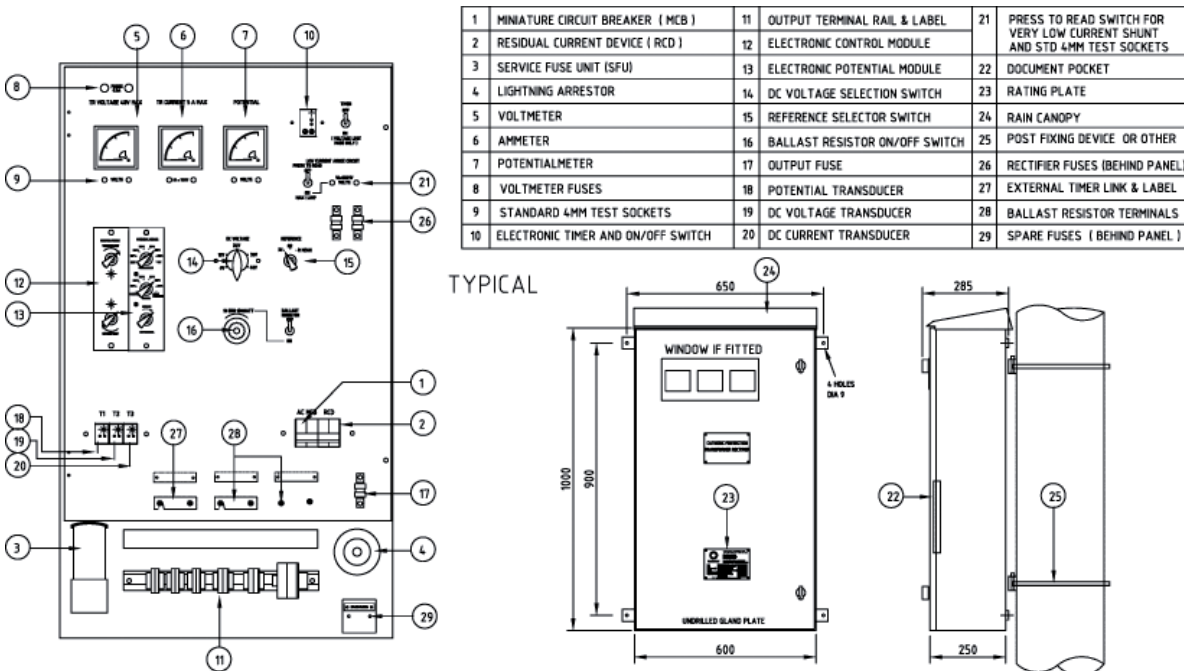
| 1 | MINIATURE CIRCUIT BREAKER ( MCB ) | 11 | OUTPUT TERMINAL RAIL & LABEL | 21 | PRESS TO READ SWITCH FOR VERY LOW CURRENT SHUNT AND STD 4MM TEST SOCKETS |
|---|---|---|---|---|---|
| 2 | RESIDUAL CURRENT DEVICE ( RCD ) | 12 | ELECTRONIC CONTROL MODULE | | |
| 3 | SERVICE FUSE UNIT (SFU) | 13 | ELECTRONIC POTENTIAL MODULE | 22 | DOCUMENT POCKET |
| 4 | LIGHTNING ARRESTOR | 14 | DC VOLTAGE SELECTION SWITCH | 23 | RATING PLATE |
| 5 | VOLTMETER | 15 | REFERENCE SELECTOR SWITCH | 24 | RAIN CANOPY |
| 6 | AMMETER | 16 | BALLAST RESISTOR ON/OFF SWITCH | 25 | POST FIXING DEVICE OR OTHER |
| 7 | POTENTIALMETER | 17 | OUTPUT FUSE | 26 | RECTIFIER FUSES (BEHIND PANEL) |
| 8 | VOLTMETER FUSES | 18 | POTENTIAL TRANSDUCER | 27 | EXTERNAL TIMER LINK & LABEL |
| 9 | STANDARD 4MM TEST SOCKETS | 19 | DC VOLTAGE TRANSDUCER | 28 | BALLAST RESISTOR TERMINALS |
| 10 | ELECTRONIC TIMER AND ON/OFF SWITCH | 20 | DC CURRENT TRANSDUCER | 29 | SPARE FUSES ( BEHIND PANEL ) |

TYPICAL

5 6 7 10 8 9 21 26 12 13 14 15 16 1 2 18 19 20 27 28 17 3 4 29 11

T1 T2 T3 AC MCB RCD

650 24 285 WINDOW IF FITTED 4 HOLES DIA 9 1000 900 22 23 25 UNDRILLED GLAND PLATE 600 250